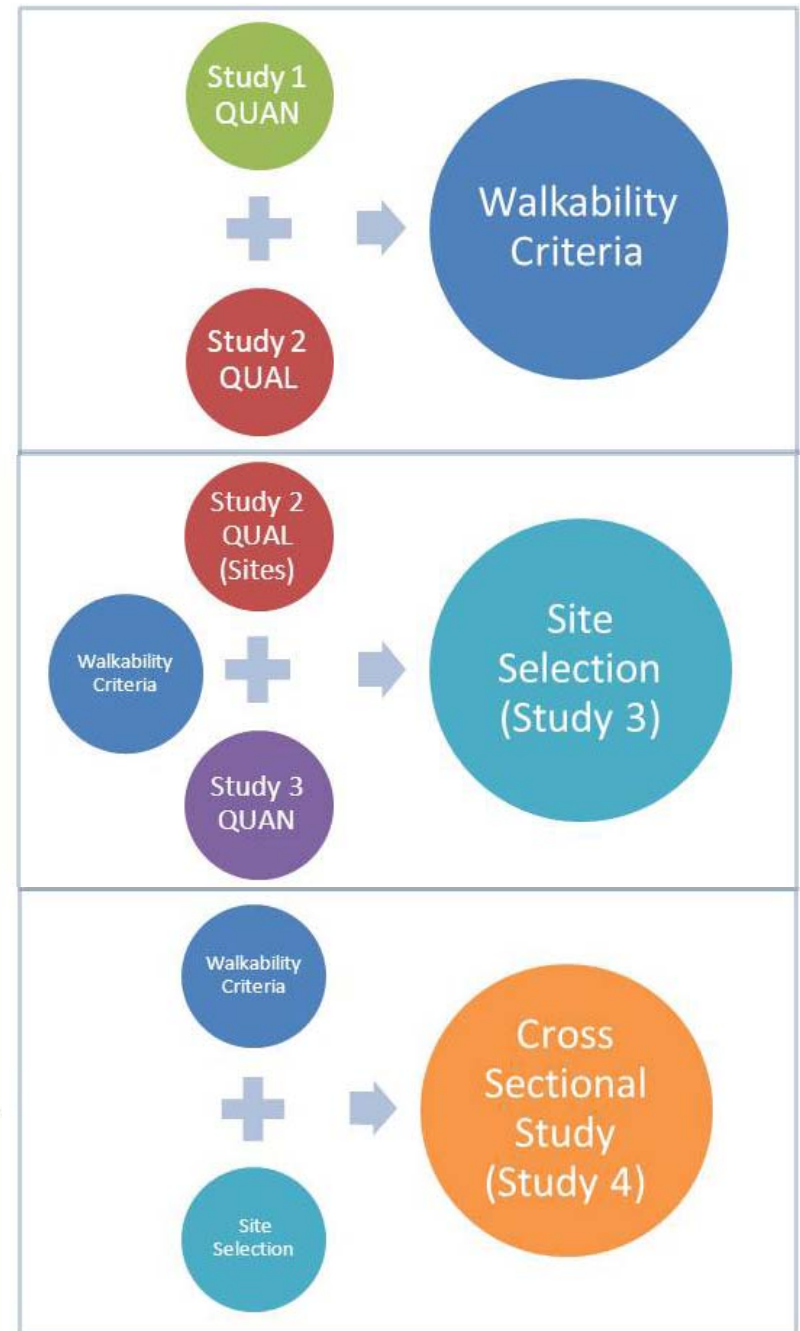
Study 1 QUAN

Study 2 QUAL

Walkability Criteria

Study 2 QUAL (Sites)

Walkability Criteria

Study 3 QUAN

Site Selection (Study 3)

Walkability Criteria

Site Selection

Cross Sectional Study (Study 4)